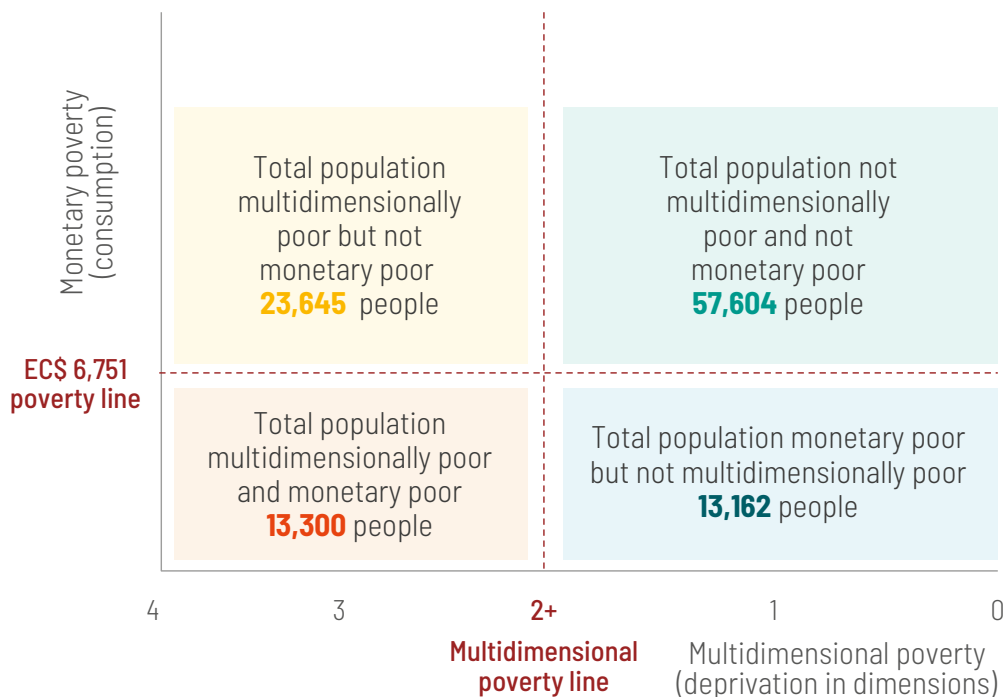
Monetary poverty (consumption)

Total population multidimensionally poor but not monetary poor **23,645** people

Total population not multidimensionally poor and not monetary poor **57,604** people

EC$ 6,751 poverty line

Total population multidimensionally poor and monetary poor **13,300** people

Total population monetary poor but not multidimensionally poor **13,162** people

4 3 2+ 1 0

Multidimensional poverty line

Multidimensional poverty (deprivation in dimensions)